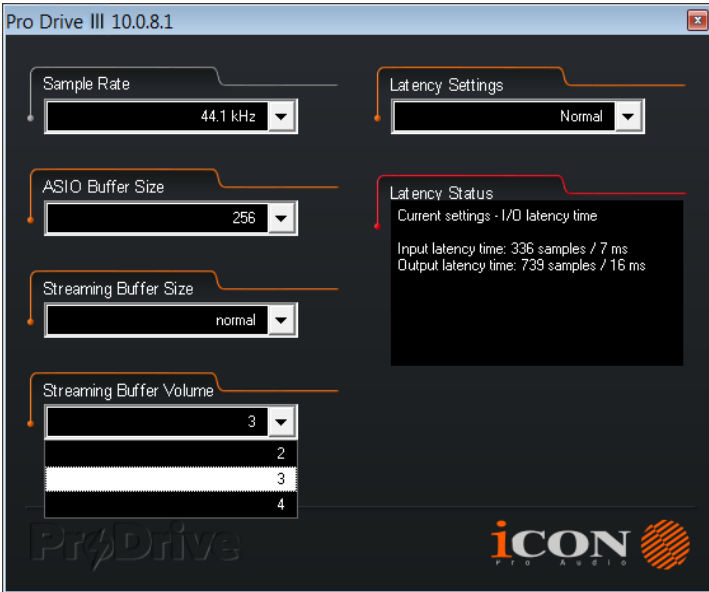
Pro Drive III 10.0.8.1

Sample Rate
44.1 kHz

ASIO Buffer Size
256

Streaming Buffer Size
normal

Streaming Buffer Volume
3
2
3
4

Latency Settings
Normal

Latency Status
Current settings - I/O latency time

Input latency time: 336 samples / 7 ms
Output latency time: 739 samples / 16 ms

ProDrive

iCON
Pro Audio